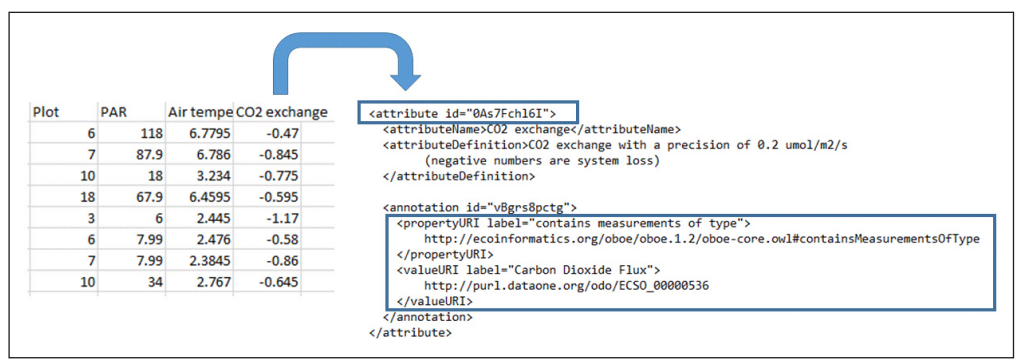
| Plot | PAR | Air tempe | CO2 exchange |
|---|---|---|---|
| 6 | 118 | 6.7795 | -0.47 |
| 7 | 87.9 | 6.786 | -0.845 |
| 10 | 18 | 3.234 | -0.775 |
| 18 | 67.9 | 6.4595 | -0.595 |
| 3 | 6 | 2.445 | -1.17 |
| 6 | 7.99 | 2.476 | -0.58 |
| 7 | 7.99 | 2.3845 | -0.86 |
| 10 | 34 | 2.767 | -0.645 |

<attribute id="0As7Fchl6I">
<attributeName>CO2 exchange</attributeName>
<attributeDefinition>CO2 exchange with a precision of 0.2 umol/m2/s
(negative numbers are system loss)
</attributeDefinition>

<annotation id="vBgrs8pctg">
<propertyURI label="contains measurements of type">
http://ecoinformatics.org/oboe/oboe.1.2/oboe-core.owl#containsMeasurementsOfType
</propertyURI>
<valueURI label="Carbon Dioxide Flux">
http://purl.dataone.org/odo/ECSO_00000536
</valueURI>
</annotation>
</attribute>